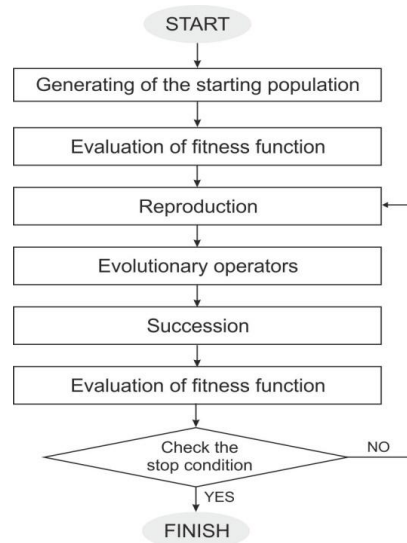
START

Generating of the starting population

Evaluation of fitness function

Reproduction

Evolutionary operators

Succession

Evaluation of fitness function

Check the stop condition

NO

YES

FINISH